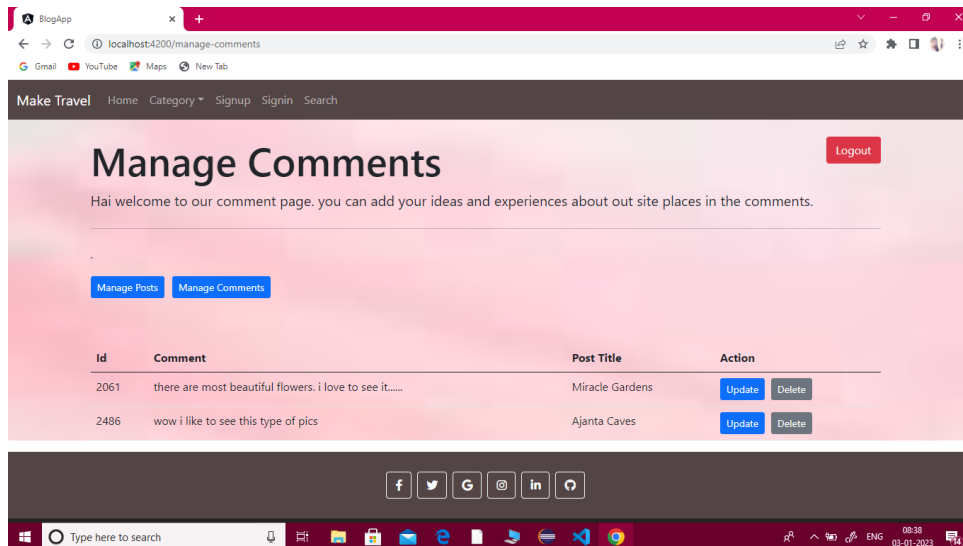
BlogApp

localhost:4200/manage-comments

Gmail YouTube Maps New Tab

Make Travel Home Category Signup Signin Search

Logout

Manage Comments

Hai welcome to our comment page. you can add your ideas and experiences about out site places in the comments.

.

Manage Posts Manage Comments

| Id | Comment | Post Title | Action |
|---|---|---|---|
| 2061 | there are most beautiful flowers. i love to see it...... | Miracle Gardens | Update Delete |
| 2486 | wow i like to see this type of pics | Ajanta Caves | Update Delete |

Type here to search

ENG 08:38 03-01-2023